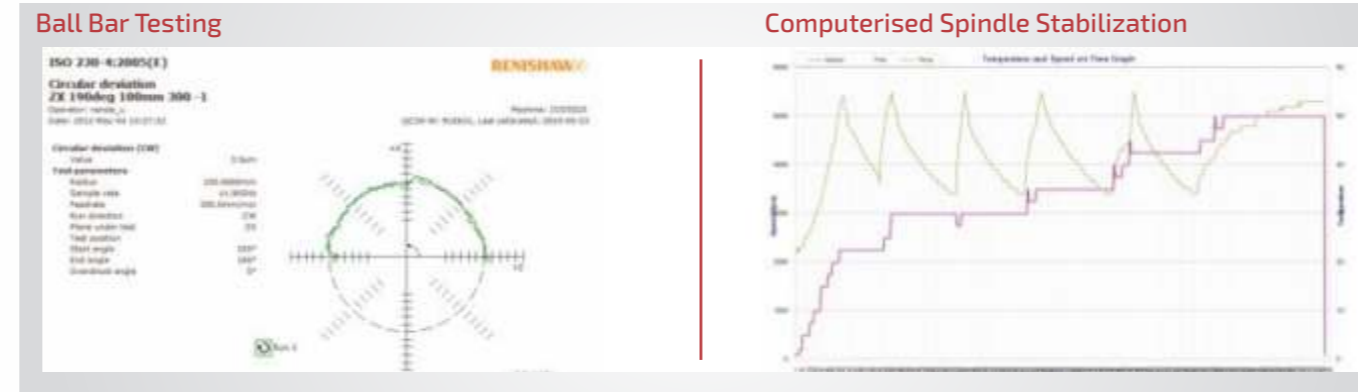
Ball Bar Testing

ISO 230-4:2005(E)

RENISHAW

Circular deviation
ZX 190deg 100mm 300 -1

Operator: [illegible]
Date: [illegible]

Machine: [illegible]
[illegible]

Circular deviation (CW)
Value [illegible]
Test parameters
Radius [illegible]
Sample rate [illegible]
Feedrate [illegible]
Run direction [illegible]
Plane under test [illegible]
Test position
Start angle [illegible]
End angle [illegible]
Overshoot angle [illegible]

Run 1

Computerised Spindle Stabilization

Temperature and Speed on Time Graph